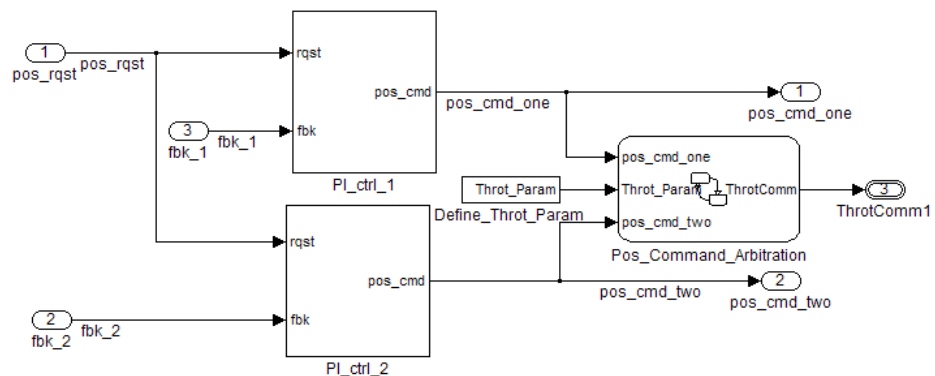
1
pos_rqst
pos_rqst
rqst
pos_cmd
pos_cmd_one
1
pos_cmd_one
3
fbk_1
fbk_1
fbk
PI_ctrl_1
pos_cmd_one
Throt_Param
Throt_Param
ThrotComm
3
ThrotComm1
Define_Throt_Param
pos_cmd_two
rqst
Pos_Command_Arbitration
pos_cmd
2
pos_cmd_two
pos_cmd_two
2
fbk_2
fbk_2
fbk
PI_ctrl_2